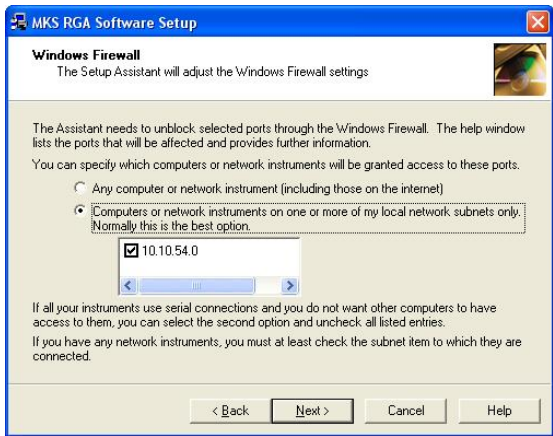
MKS RGA Software Setup

Windows Firewall
The Setup Assistant will adjust the Windows Firewall settings

The Assistant needs to unblock selected ports through the Windows Firewall. The help window lists the ports that will be affected and provides further information.

You can specify which computers or network instruments will be granted access to these ports.

Any computer or network instrument (including those on the internet)

Computers or network instruments on one or more of my local network subnets only. Normally this is the best option.

10.10.54.0

If all your instruments use serial connections and you do not want other computers to have access to them, you can select the second option and uncheck all listed entries.

If you have any network instruments, you must at least check the subnet item to which they are connected.

< Back | Next > | Cancel | Help